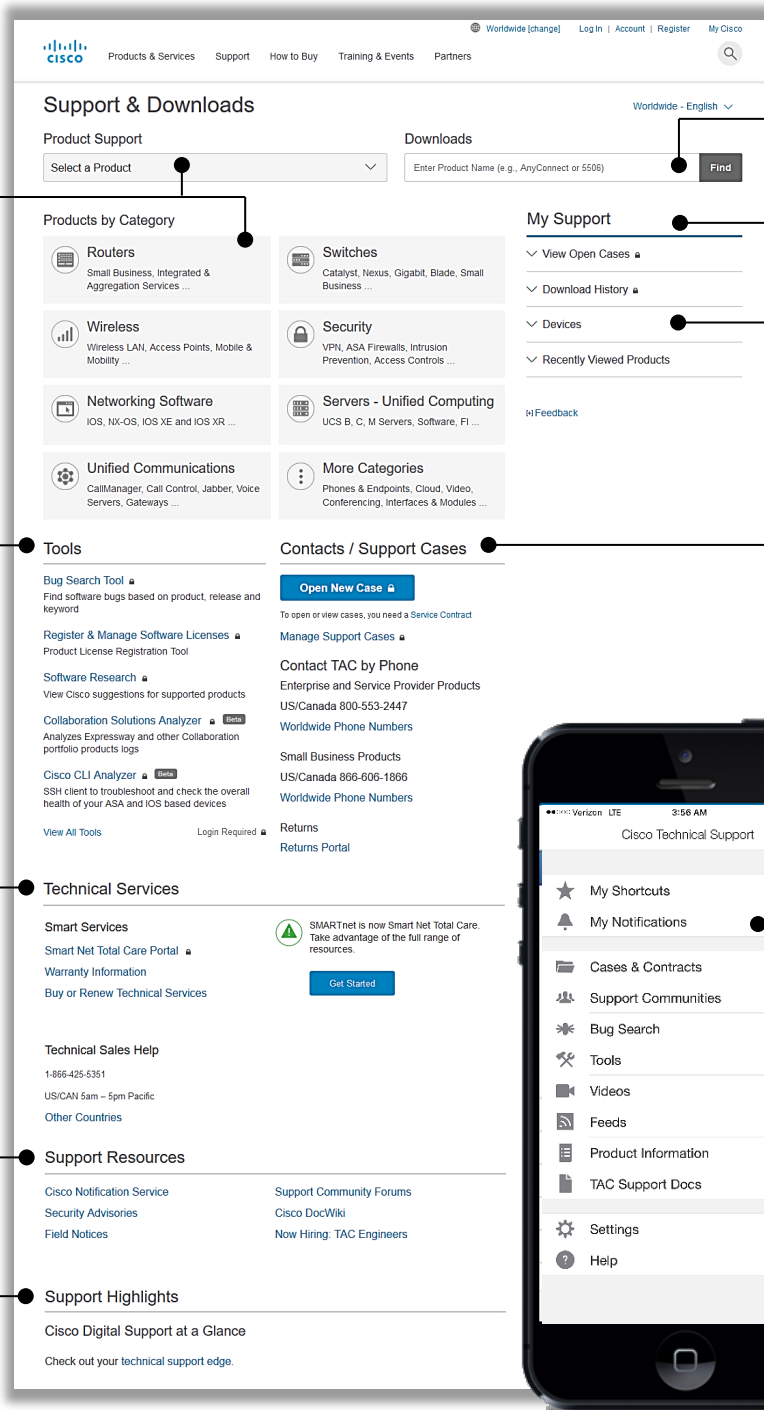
Worldwide [change] Log In | Account | Register My Cisco

cisco

Products & Services Support How to Buy Training & Events Partners

Support & Downloads

Worldwide - English

Product Support

Select a Product

Downloads

Enter Product Name (e.g., AnyConnect or 5506)

Find

Products by Category

Routers
Small Business, Integrated & Aggregation Services ...

Switches
Catalyst, Nexus, Gigabit, Blade, Small Business ...

Wireless
Wireless LAN, Access Points, Mobile & Mobility ...

Security
VPN, ASA Firewalls, Intrusion Prevention, Access Controls ...

Networking Software
IOS, NX-OS, IOS XE and IOS XR ...

Servers - Unified Computing
UCS B, C, M Servers, Software, FI ...

Unified Communications
CallManager, Call Control, Jabber, Voice Servers, Gateways ...

More Categories
Phones & Endpoints, Cloud, Video, Conferencing, Interfaces & Modules ...

My Support

View Open Cases

Download History

Devices

Recently Viewed Products

Feedback

Tools

Bug Search Tool
Find software bugs based on product, release and keyword

Register & Manage Software Licenses
Product License Registration Tool

Software Research
View Cisco suggestions for supported products

Collaboration Solutions Analyzer Beta
Analyzes Expressway and other Collaboration portfolio products logs

Cisco CLI Analyzer Beta
SSH client to troubleshoot and check the overall health of your ASA and IOS based devices

View All Tools Login Required

Contacts / Support Cases

Open New Case

To open or view cases, you need a Service Contract

Manage Support Cases

Contact TAC by Phone
Enterprise and Service Provider Products
US/Canada 800-553-2447
Worldwide Phone Numbers

Small Business Products
US/Canada 866-606-1866
Worldwide Phone Numbers

Returns
Returns Portal

Technical Services

Smart Services
Smart Net Total Care Portal
Warranty Information
Buy or Renew Technical Services

SMARTnet is now Smart Net Total Care. Take advantage of the full range of resources.

Get Started

Technical Sales Help
1-866-425-5351
US/CAN 5am – 5pm Pacific
Other Countries

Support Resources

Cisco Notification Service
Security Advisories
Field Notices
Support Community Forums
Cisco DocWiki
Now Hiring: TAC Engineers

Support Highlights

Cisco Digital Support at a Glance

Check out your technical support edge.

Verizon LTE 3:56 AM

Cisco Technical Support

My Shortcuts
My Notifications
Cases & Contracts
Support Communities
Bug Search
Tools
Videos
Feeds
Product Information
TAC Support Docs
Settings
Help